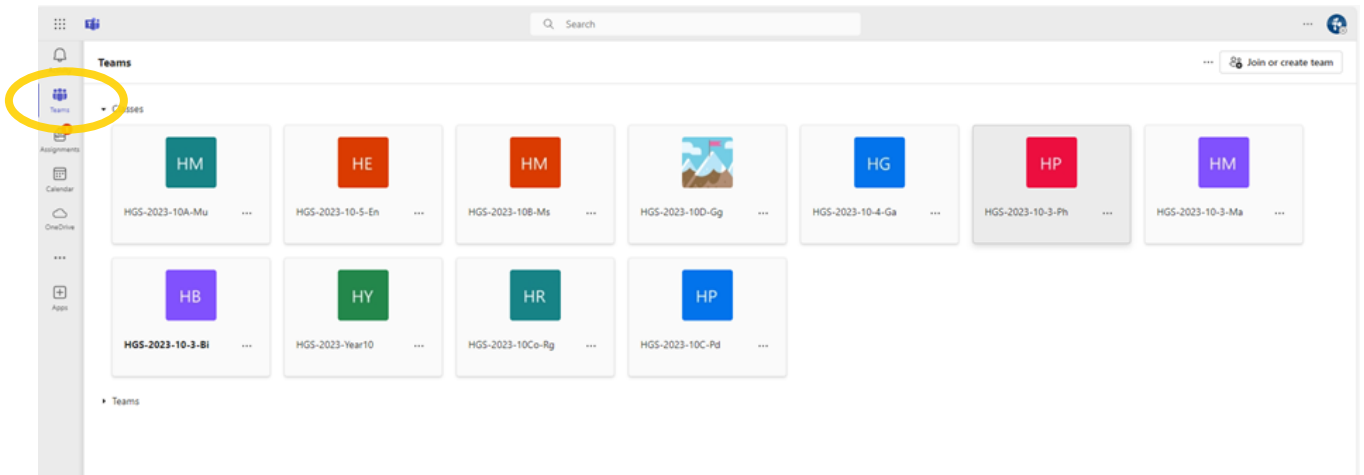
Search

Teams

Assignments

Calendar

OneDrive

...

Apps

Teams

...

Join or create team

Classes

HM
HGS-2023-10A-Mu ...

HE
HGS-2023-10-5-En ...

HM
HGS-2023-10B-Ms ...

HGS-2023-10D-Gg ...

HG
HGS-2023-10-4-Ga ...

HP
HGS-2023-10-3-Ph ...

HM
HGS-2023-10-3-Ma ...

HB
HGS-2023-10-3-Bi ...

HY
HGS-2023-Year10 ...

HR
HGS-2023-10Co-Rg ...

HP
HGS-2023-10C-Pd ...

Teams